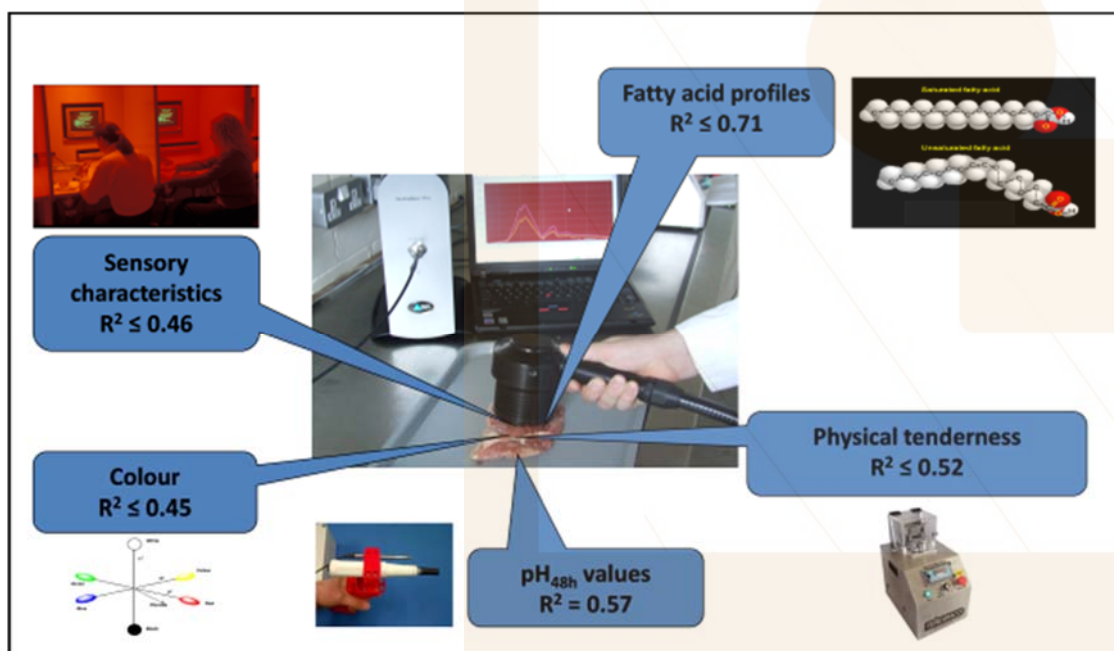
Fatty acid profiles
$R^2 \leq 0.71$

Saturated fatty acid

Unsaturated fatty acid

Sensory characteristics
$R^2 \leq 0.46$

Physical tenderness
$R^2 \leq 0.52$

Colour
$R^2 \leq 0.45$

$pH_{48h}$ values
$R^2 = 0.57$

White

Yellow

Green

Red

Blue

Black